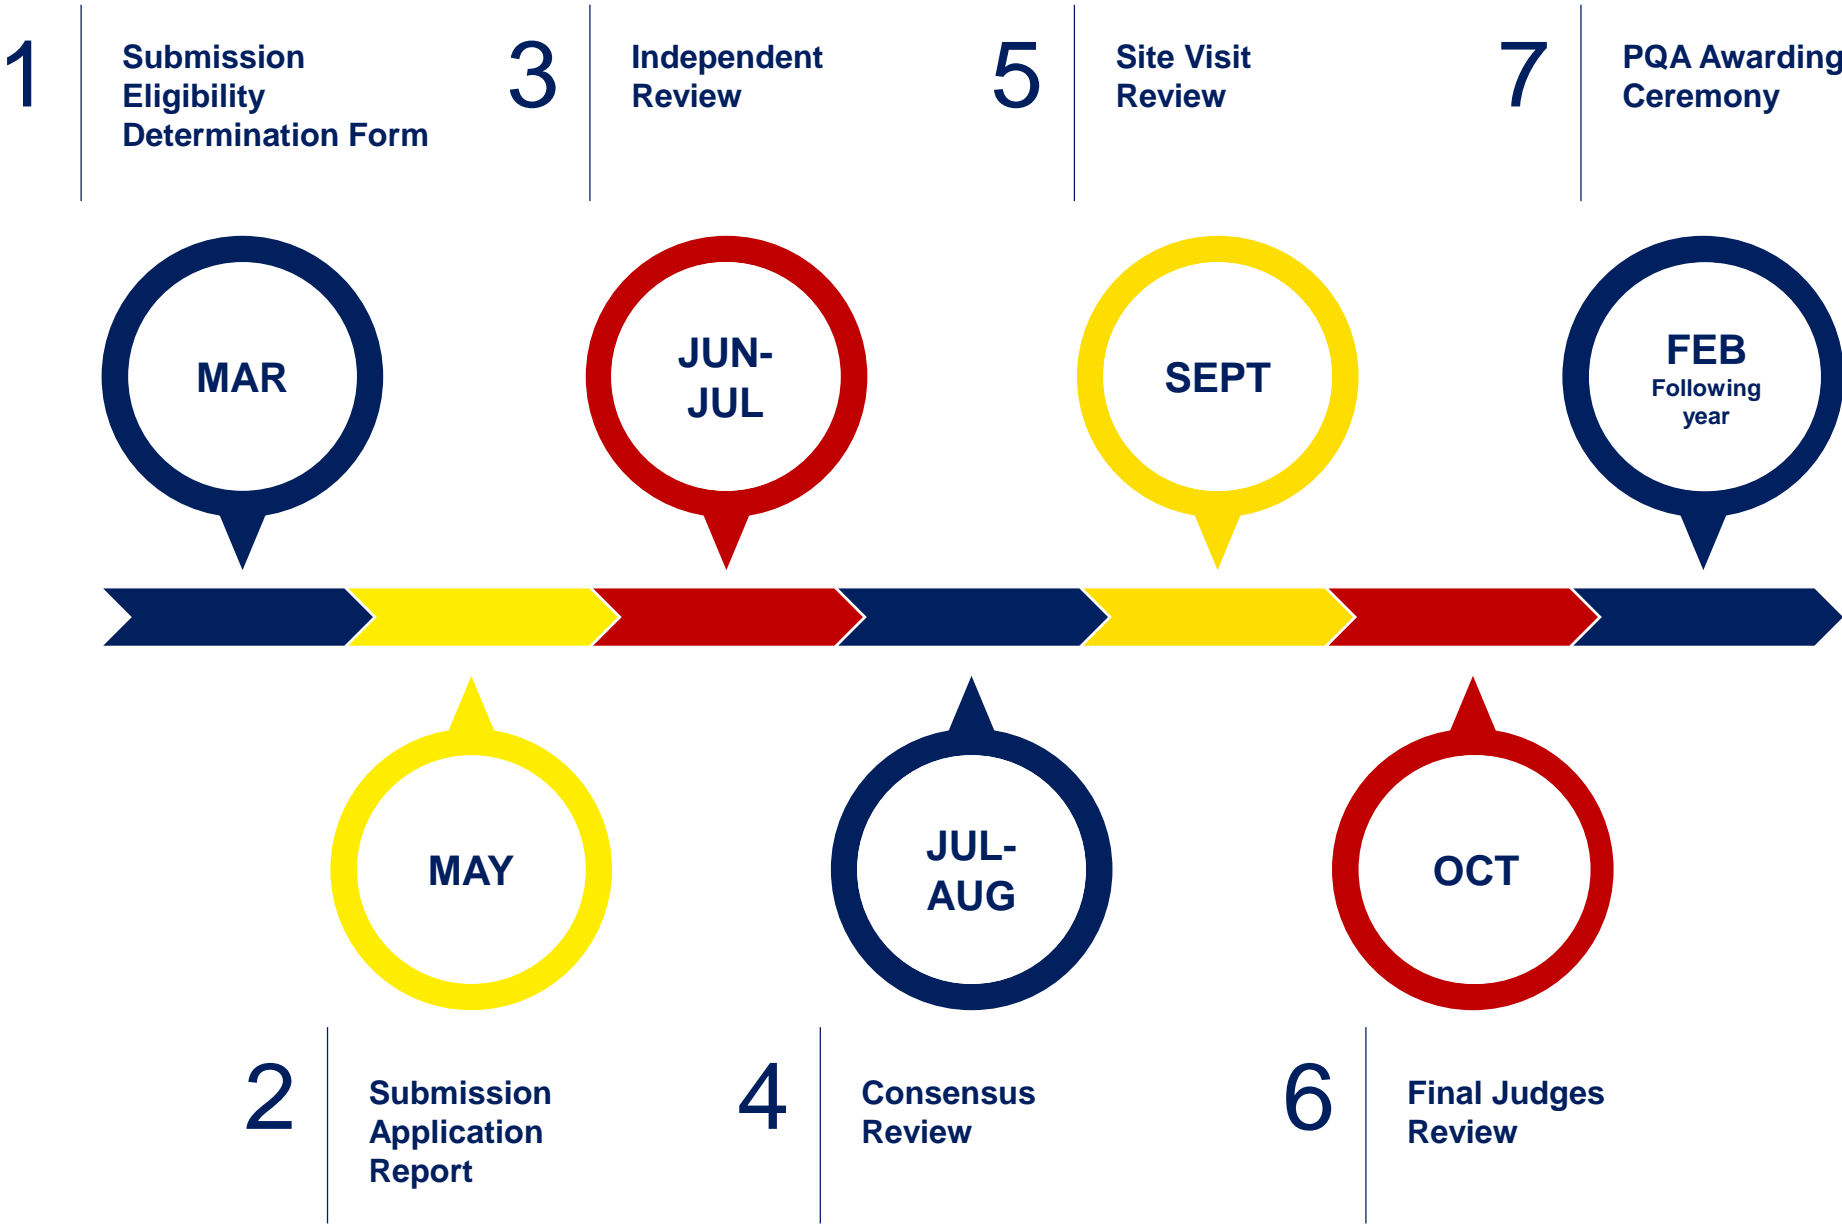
1 Submission Eligibility Determination Form

3 Independent Review

5 Site Visit Review

7 PQA Awarding Ceremony

MAR

JUN-JUL

SEPT

FEB Following year

MAY

JUL-AUG

OCT

2 Submission Application Report

4 Consensus Review

6 Final Judges Review